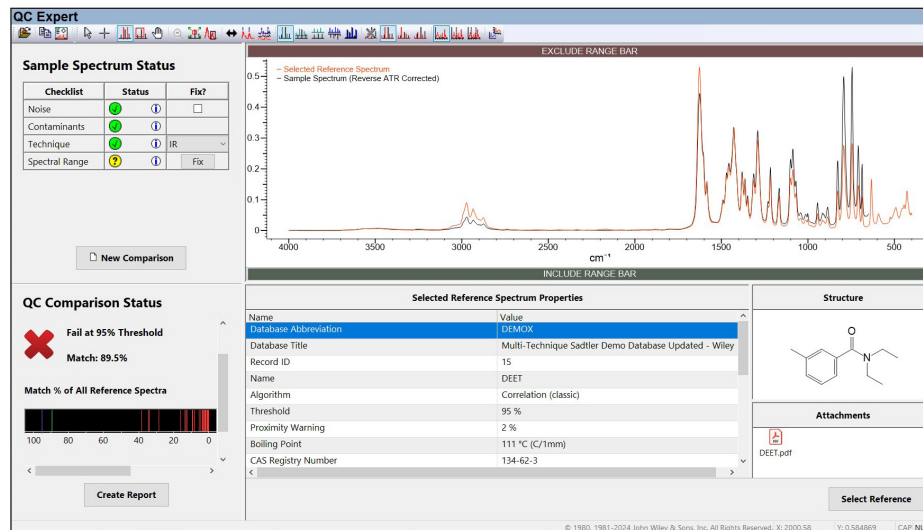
QC Expert

Sample Spectrum Status

| Checklist | Status | Fix? |
|---|---|---|
| Noise | | |
| Contaminants | | |
| Technique | | IR |
| Spectral Range | | Fix |

New Comparison

QC Comparison Status

Fail at 95% Threshold

Match: 89.5%

Match % of All Reference Spectra

100 80 60 40 20 0

Create Report

EXCLUDE RANGE BAR

– Selected Reference Spectrum
– Sample Spectrum (Reverse ATR Corrected)

0.5 0.4 0.3 0.2 0.1 0

4000 3500 3000 2500 2000 1500 1000 500

cm⁻¹

INCLUDE RANGE BAR

Selected Reference Spectrum Properties

| Name | Value |
|---|---|
| Database Abbreviation | DEMOX |
| Database Title | Multi-Technique Sadtler Demo Database Updated - Wiley |
| Record ID | 15 |
| Name | DEET |
| Algorithm | Correlation (classic) |
| Threshold | 95 % |
| Proximity Warning | 2 % |
| Boiling Point | 111 °C (C/1mm) |
| CAS Registry Number | 134-62-3 |

Structure

O
N

Attachments

DEET.pdf

Select Reference

© 1980, 1981-2024 John Wiley & Sons, Inc. All Rights Reserved. X: 2000.58 Y: 0.584869 CAP NU